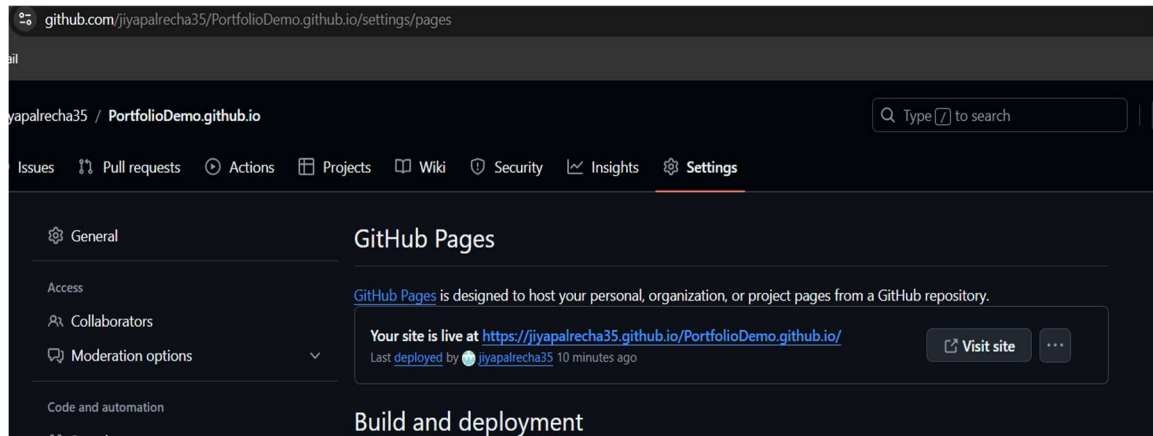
github.com/jiyapalrecha35/PortfolioDemo.github.io/settings/pages

ail

yapalrecha35 / PortfolioDemo.github.io

Type / to search

Issues Pull requests Actions Projects Wiki Security Insights Settings

General

Access

Collaborators

Moderation options

Code and automation

GitHub Pages

GitHub Pages is designed to host your personal, organization, or project pages from a GitHub repository.

Your site is live at https://jiyapalrecha35.github.io/PortfolioDemo.github.io/

Last deployed by jiyapalrecha35 10 minutes ago

Visit site

...

Build and deployment